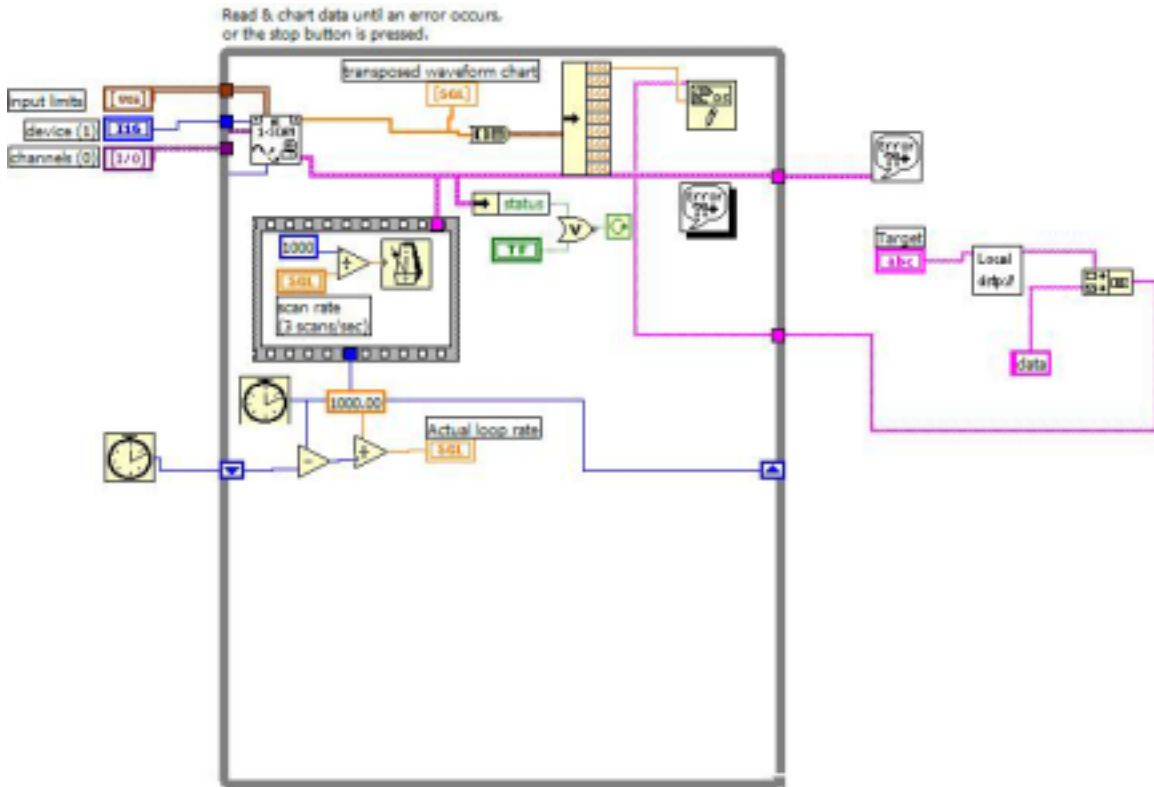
Read & chart data until an error occurs, or the stop button is pressed.

input limits
device (1)
channels (0)
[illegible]
I16
1/0
transposed waveform chart
SGL
status
TF
1000
SGL
scan rate (2 scans/sec)
1000.00
Actual loop rate
SGL
Target
abc
Local
dstp://
data